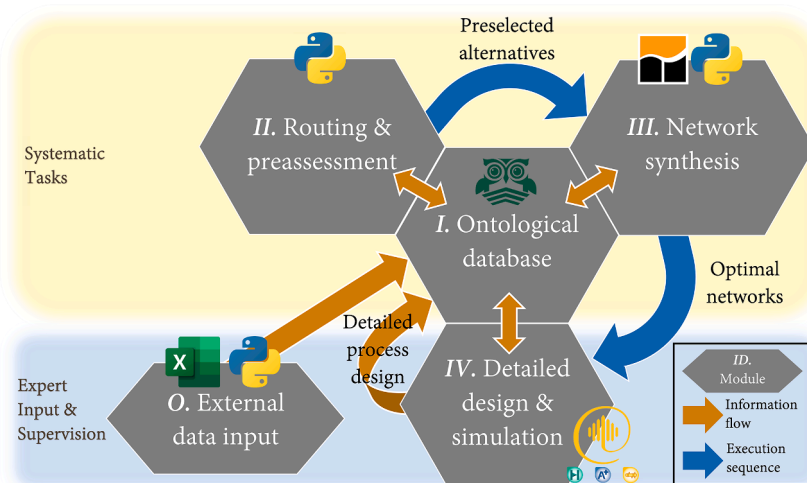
Systematic Tasks

Expert Input & Supervision

Preselected alternatives

II. Routing & preassessment

III. Network synthesis

I. Ontological database

Optimal networks

Detailed process design

IV. Detailed design & simulation

O. External data input

ID. Module

Information flow

Execution sequence